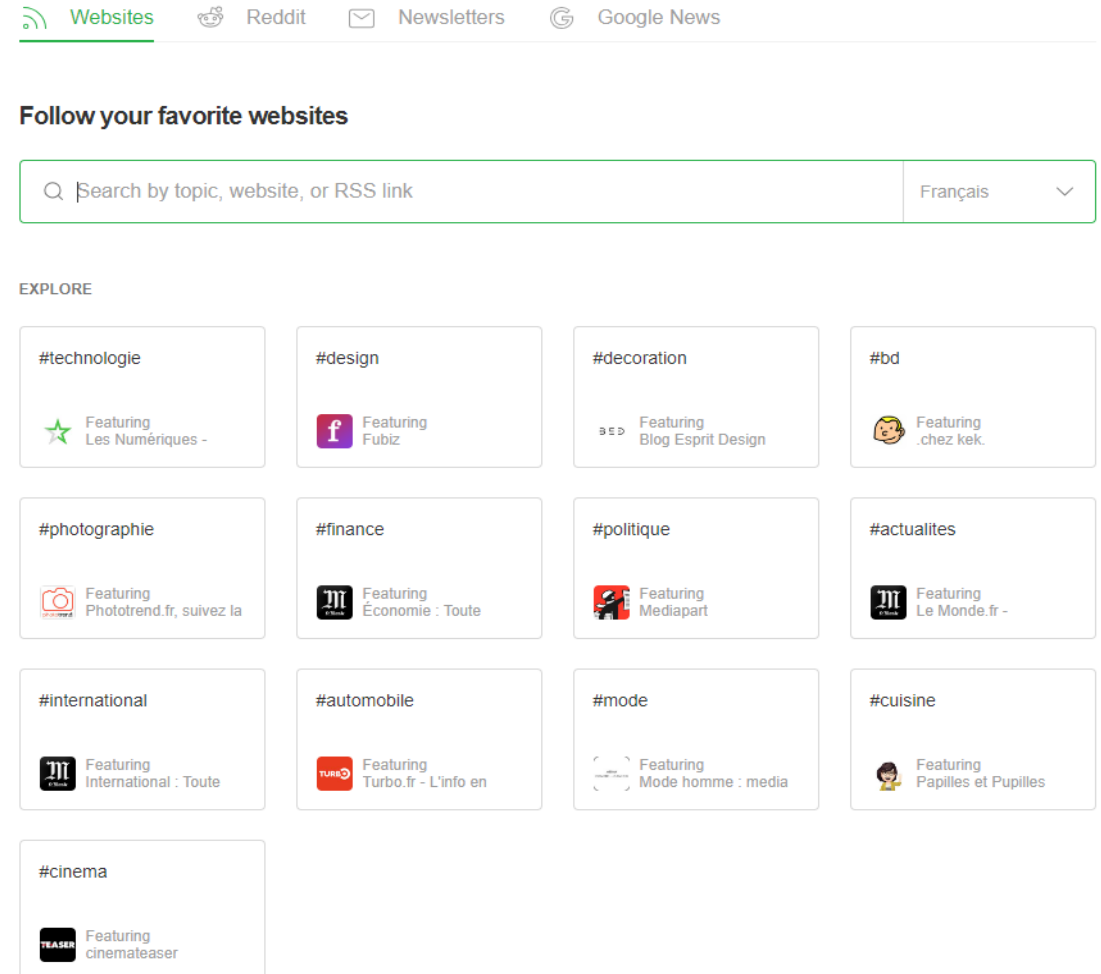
Websites Reddit Newsletters Google News

Follow your favorite websites

Search by topic, website, or RSS link

Français

EXPLORE

#technologie
Featuring
Les Numériques -

#design
f
Featuring
Fubiz

#decoration
BED
Featuring
Blog Esprit Design

#bd
Featuring
.chez kek.

#photographie
Featuring
Phototrend.fr, suivez la

#finance
M
Featuring
Économie : Toute

#politique
Featuring
Mediapart

#actualites
M
Featuring
Le Monde.fr -

#international
M
Featuring
International : Toute

#automobile
TURBO
Featuring
Turbo.fr - L'info en

#mode
Featuring
Mode homme : media

#cuisine
Featuring
Papilles et Pupilles

#cinema
TEASER
Featuring
cinemateaser